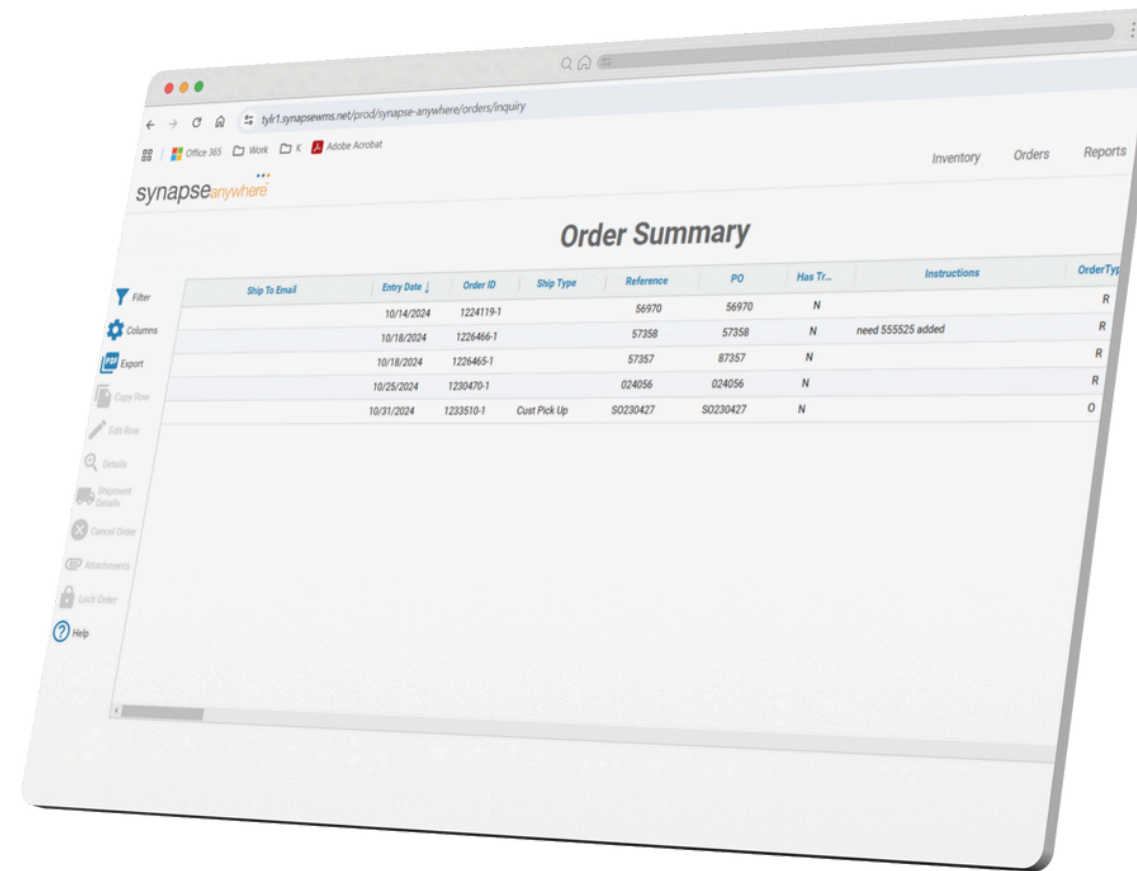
tylr1.synapsewms.net/prod/synapse-anywhere/orders/inquiry

Office 365 Work K Adobe Acrobat

synapseanywhere

Inventory Orders Reports

Order Summary

Filter
Columns
Export
Copy Row
Edit Row
Details
Shipment Details
Cancel Order
Attachments
Lock Order
Help

| Ship To Email | Entry Date | Order ID | Ship Type | Reference | PO | Has Tr... | Instructions | OrderTyp |
|---|---|---|---|---|---|---|---|---|
| | 10/14/2024 | 1224119-1 | | 56970 | 56970 | N | | R |
| | 10/18/2024 | 1226466-1 | | 57358 | 57358 | N | need 555525 added | R |
| | 10/18/2024 | 1226465-1 | | 57357 | 87357 | N | | R |
| | 10/25/2024 | 1230470-1 | | 024056 | 024056 | N | | R |
| | 10/31/2024 | 1233510-1 | Cust Pick Up | SO230427 | SO230427 | N | | O |